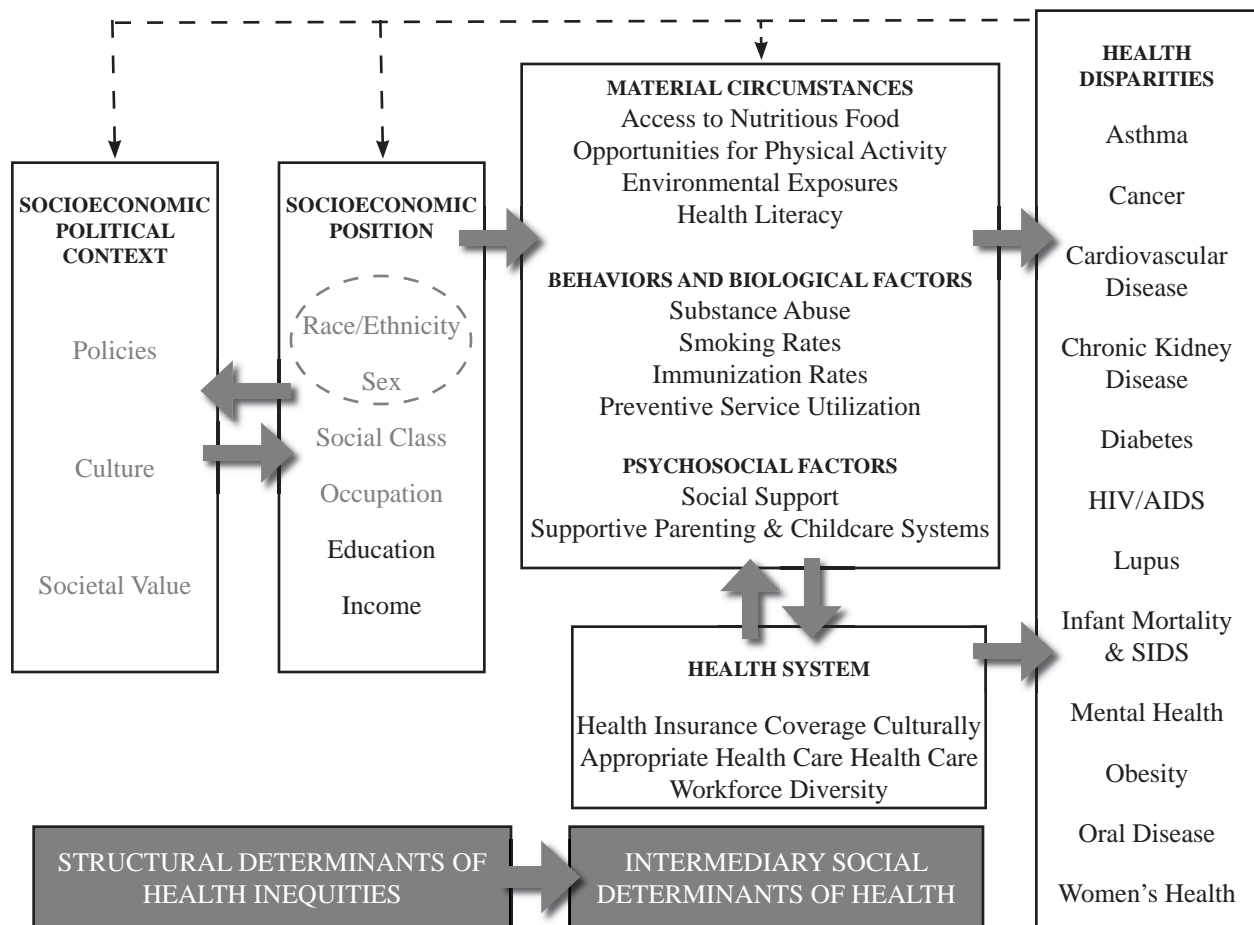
SOCIOECONOMIC POLITICAL CONTEXT

Policies

Culture

Societal Value

SOCIOECONOMIC POSITION

Race/Ethnicity

Sex

Social Class

Occupation

Education

Income

MATERIAL CIRCUMSTANCES
Access to Nutritious Food
Opportunities for Physical Activity
Environmental Exposures
Health Literacy

BEHAVIORS AND BIOLOGICAL FACTORS
Substance Abuse
Smoking Rates
Immunization Rates
Preventive Service Utilization

PSYCHOSOCIAL FACTORS
Social Support
Supportive Parenting & Childcare Systems

HEALTH SYSTEM

Health Insurance Coverage Culturally Appropriate Health Care Health Care Workforce Diversity

HEALTH DISPARITIES

Asthma

Cancer

Cardiovascular Disease

Chronic Kidney Disease

Diabetes

HIV/AIDS

Lupus

Infant Mortality & SIDS

Mental Health

Obesity

Oral Disease

Women's Health

STRUCTURAL DETERMINANTS OF HEALTH INEQUITIES

INTERMEDIARY SOCIAL DETERMINANTS OF HEALTH